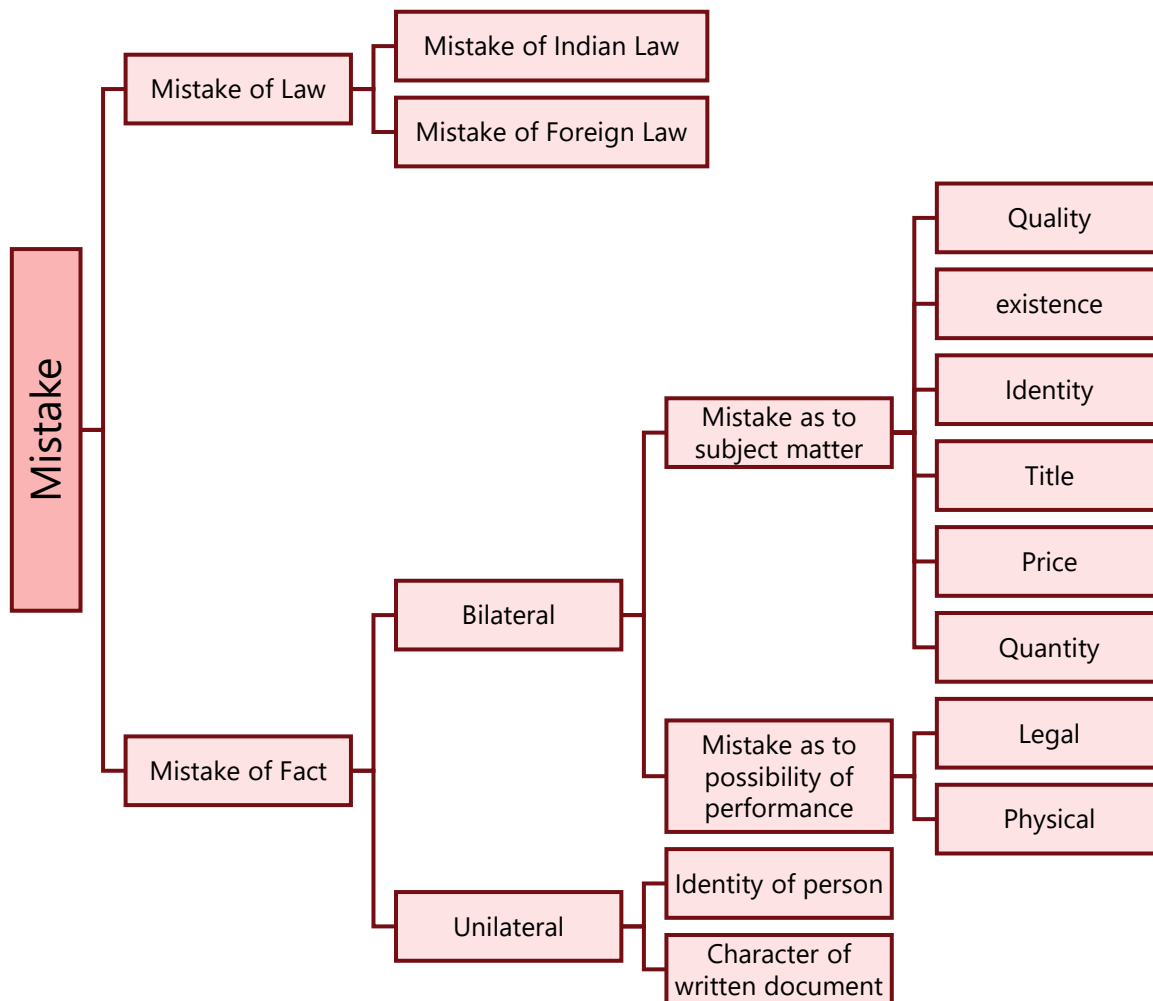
Mistake

Mistake of Law

Mistake of Indian Law

Mistake of Foreign Law

Mistake of Fact

Bilateral

Mistake as to subject matter

Quality

existence

Identity

Title

Price

Quantity

Mistake as to possibility of performance

Legal

Physical

Unilateral

Identity of person

Character of written document